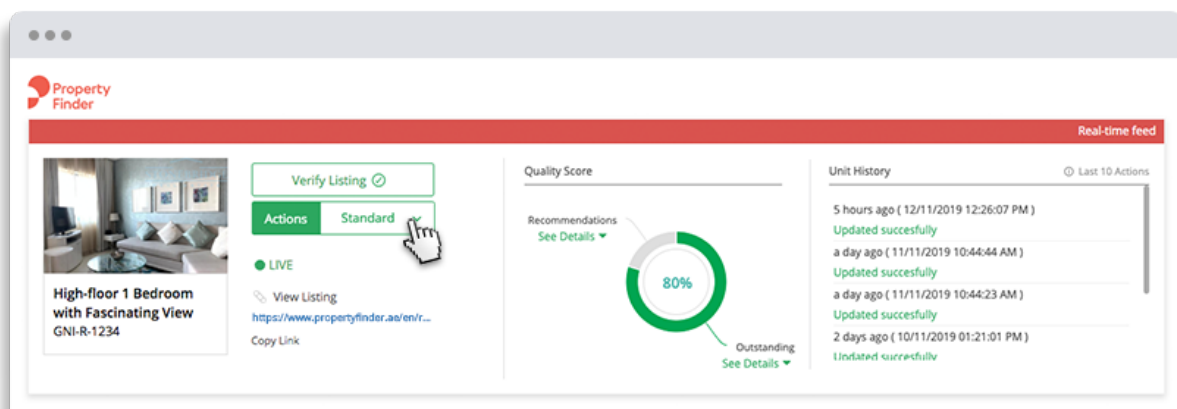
Property Finder

Real-time feed

High-floor 1 Bedroom with Fascinating View
GNI-R-1234

Verify Listing

Actions | Standard

LIVE

View Listing
https://www.propertyfinder.ae/en/r...

Copy Link

Quality Score

Recommendations
See Details

80%

Outstanding
See Details

Unit History

Last 10 Actions

5 hours ago ( 12/11/2019 12:26:07 PM )
Updated succesfully

a day ago ( 11/11/2019 10:44:44 AM )
Updated succesfully

a day ago ( 11/11/2019 10:44:23 AM )
Updated succesfully

2 days ago ( 10/11/2019 01:21:01 PM )
Updated succesfully